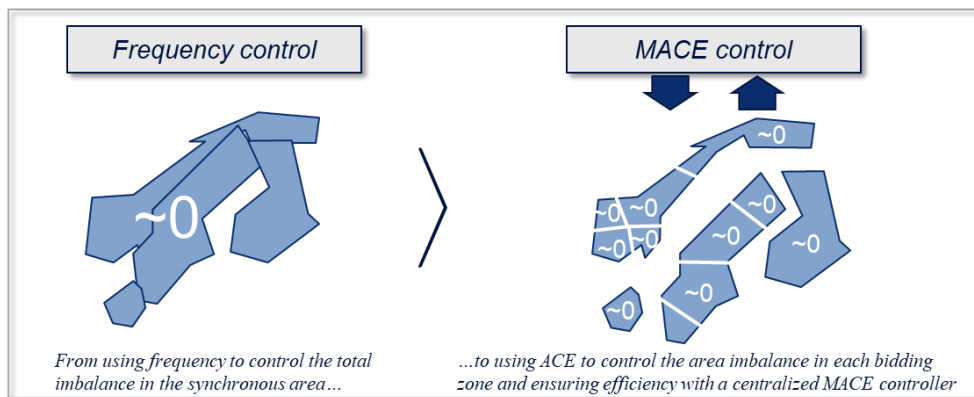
Frequency control

MACE control

~0

~0

~0

~0

~0

~0

~0

~0

~0

~0

~0

~0

From using frequency to control the total imbalance in the synchronous area…

…to using ACE to control the area imbalance in each bidding zone and ensuring efficiency with a centralized MACE controller